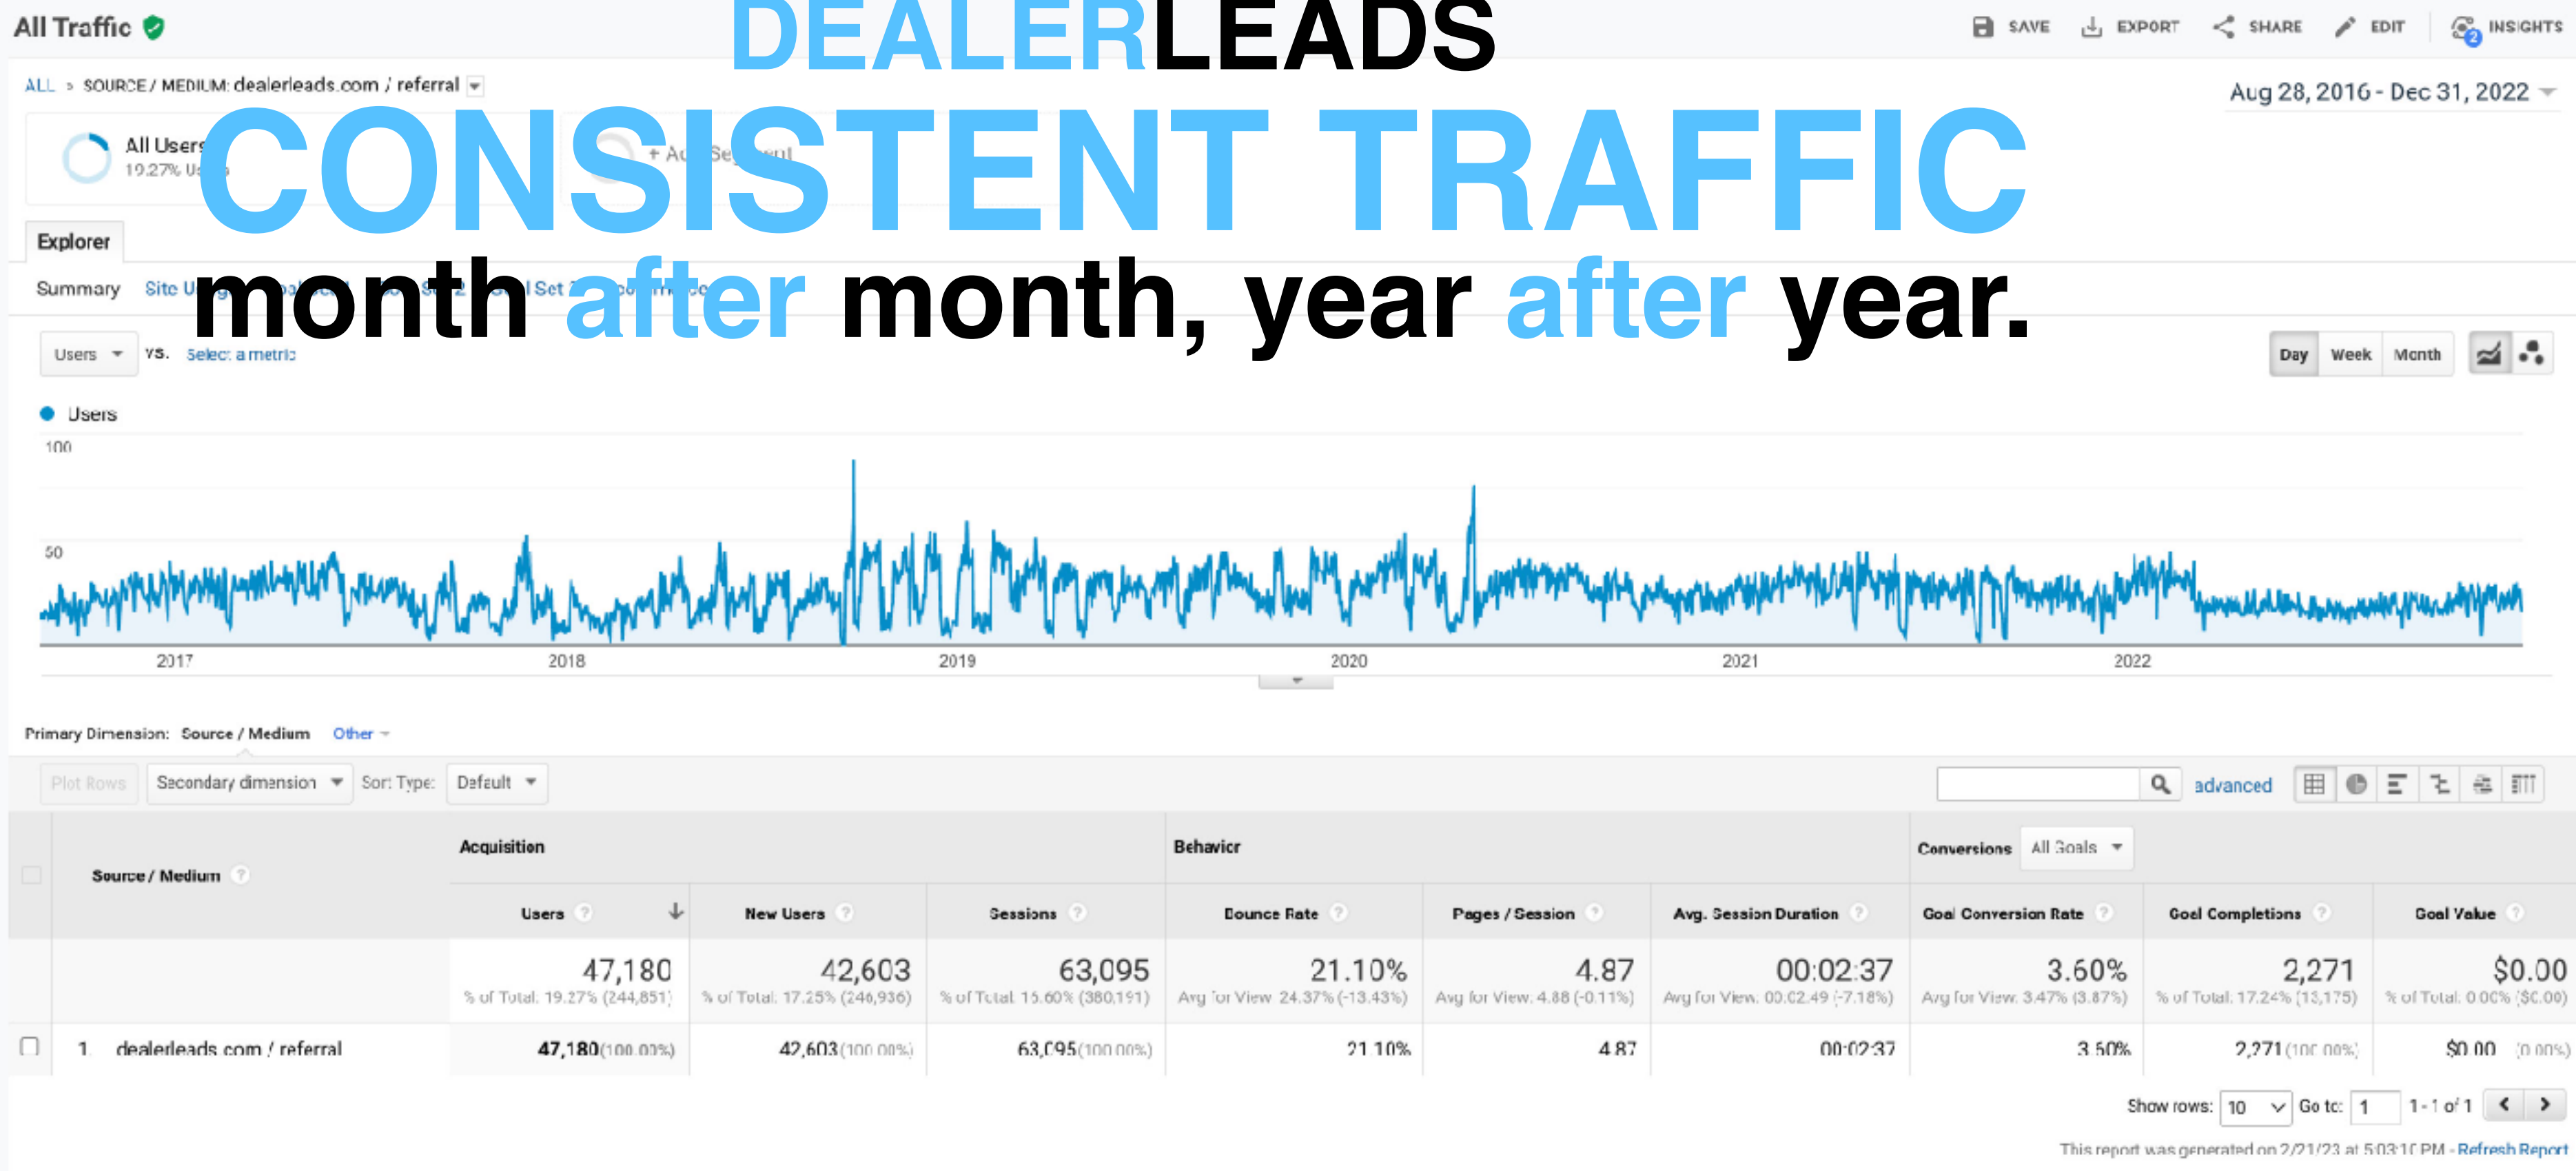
All Traffic

DEALERLEADS

SAVE EXPORT SHARE EDIT INSIGHTS

ALL > SOURCE / MEDIUM: dealerleads.com / referral

Aug 28, 2016 - Dec 31, 2022

All Users
19.27% U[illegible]

+ Ad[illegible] Se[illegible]

CONSISTENT TRAFFIC

month after month, year after year.

Explorer

Summary Site U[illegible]

Users vs. Select a metric

Day Week Month

Users

100

50

2017 2018 2019 2020 2021 2022

Primary Dimension: Source / Medium Other

Plot Rows Secondary dimension Sort Type: Default advanced

| Source / Medium | Acquisition: Users | New Users | Sessions | Behavior: Bounce Rate | Pages / Session | Avg. Session Duration | Conversions (All Goals): Goal Conversion Rate | Goal Completions | Goal Value |
|---|---|---|---|---|---|---|---|---|---|
| | 47,180 % of Total: 19.27% (244,851) | 42,603 % of Total: 17.25% (246,936) | 63,095 % of Total: 16.60% (380,191) | 21.10% Avg for View: 24.37% (-13.43%) | 4.87 Avg for View: 4.88 (-0.11%) | 00:02:37 Avg for View: 00:02:49 (-7.18%) | 3.60% Avg for View: 3.47% (3.87%) | 2,271 % of Total: 17.24% (13,175) | $0.00 % of Total: 0.00% ($0.00) |
| 1. dealerleads.com / referral | 47,180 (100.00%) | 42,603 (100.00%) | 63,095 (100.00%) | 21.10% | 4.87 | 00:02:37 | 3.60% | 2,271 (100.00%) | $0.00 (0.00%) |

Show rows: 10 Go to: 1 1 - 1 of 1

This report was generated on 2/21/23 at 5:03:10 PM - Refresh Report